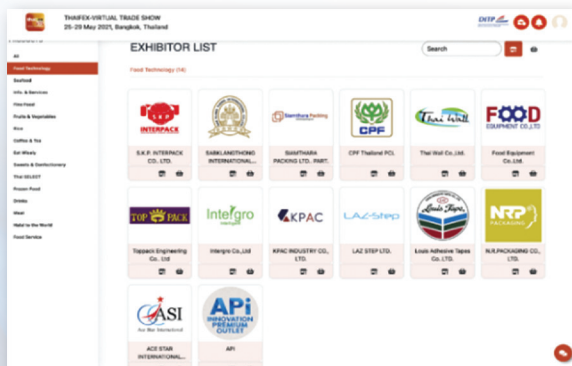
THAIFEX-VIRTUAL TRADE SHOW
25-29 May 2021, Bangkok, Thailand

DITP

EXHIBITOR LIST

Search

All
Food Technology
Seafood
Info. & Services
Fine Food
Fruits & Vegetables
Rice
Coffee & Tea
Eat Wisely
Sweets & Confectionery
Thai SELECT
Frozen Food
Drinks
Meat
Halal to the World
Food Service

Food Technology (14)

S.K.P. INTERPACK
S.K.P. INTERPACK CO., LTD.

SARKLANGTHONG INTERNATIONAL...

Siamthara Packing
SIAMTHARA PACKING LTD., PART.

CPF
CPF Thailand PCL.

Thai Wall
Thai Wall Co., Ltd.

FOOD EQUIPMENT CO., LTD.
Food Equipment Co., Ltd.

TOP PACK
Toppack Engineering Co., Ltd

Intergro
Intergro Co.,Ltd

KPAC
KPAC INDUSTRY CO., LTD.

LAZ-Step
LAZ STEP LTD.

Louis Tapes
Louis Adhesive Tapes Co. LTD.

NRP PACKAGING
N.R.PACKAGING CO., LTD.

ASI
ACE STAR INTERNATIONAL...

APi
INNOVATION PREMIUM OUTLET
API